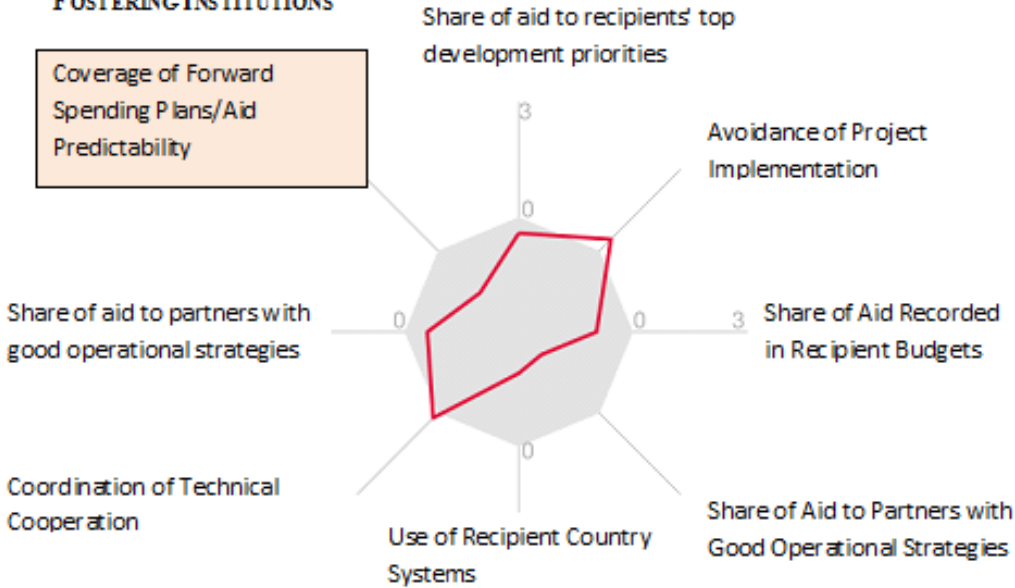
FOSTERING INSTITUTIONS

Share of aid to recipients' top development priorities

Coverage of Forward Spending Plans/Aid Predictability

3

0

Avoidance of Project Implementation

Share of aid to partners with good operational strategies

0

0

3

Share of Aid Recorded in Recipient Budgets

0

Coordination of Technical Cooperation

Use of Recipient Country Systems

Share of Aid to Partners with Good Operational Strategies